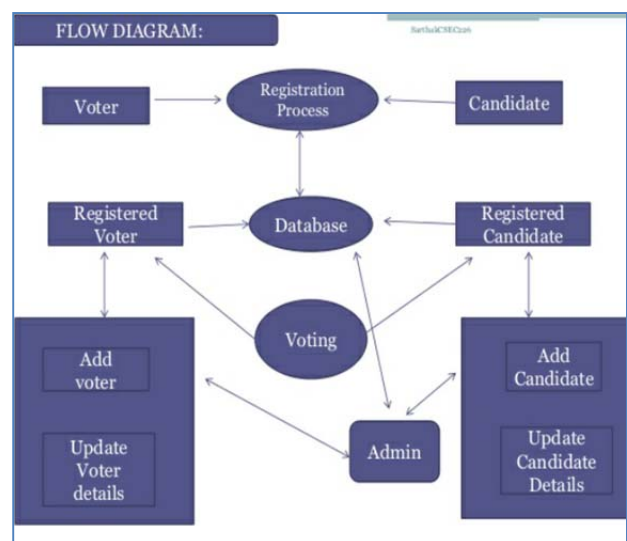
FLOW DIAGRAM:

SathaCSE026

Voter

Registration Process

Candidate

Registered Voter

Database

Registered Candidate

Voting

Add voter

Update Voter details

Admin

Add Candidate

Update Candidate Details